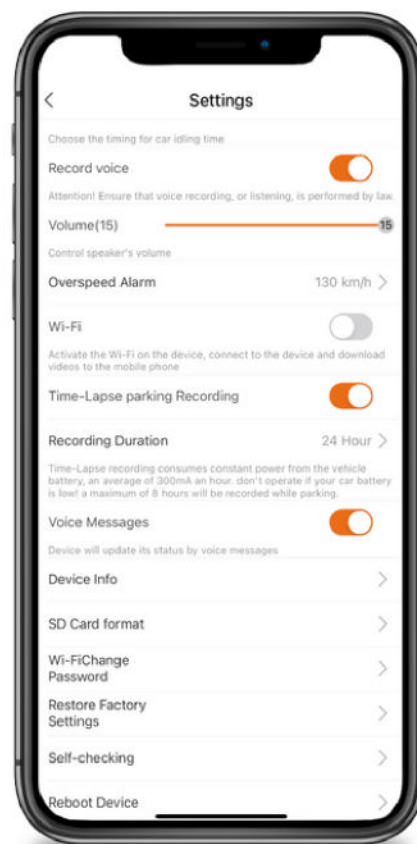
Settings

Choose the timing for car idling time

Record voice

Attention! Ensure that voice recording, or listening, is performed by law.

Volume(15)

15

Control speaker's volume

Overspeed Alarm

130 km/h

Wi-Fi

Activate the Wi-Fi on the device, connect to the device and download videos to the mobile phone

Time-Lapse parking Recording

Recording Duration

24 Hour

Time-Lapse recording consumes constant power from the vehicle battery, an average of 300mA an hour. don't operate if your car battery is low! a maximum of 8 hours will be recorded while parking.

Voice Messages

Device will update its status by voice messages

Device Info

SD Card format

Wi-FiChange Password

Restore Factory Settings

Self-checking

Reboot Device